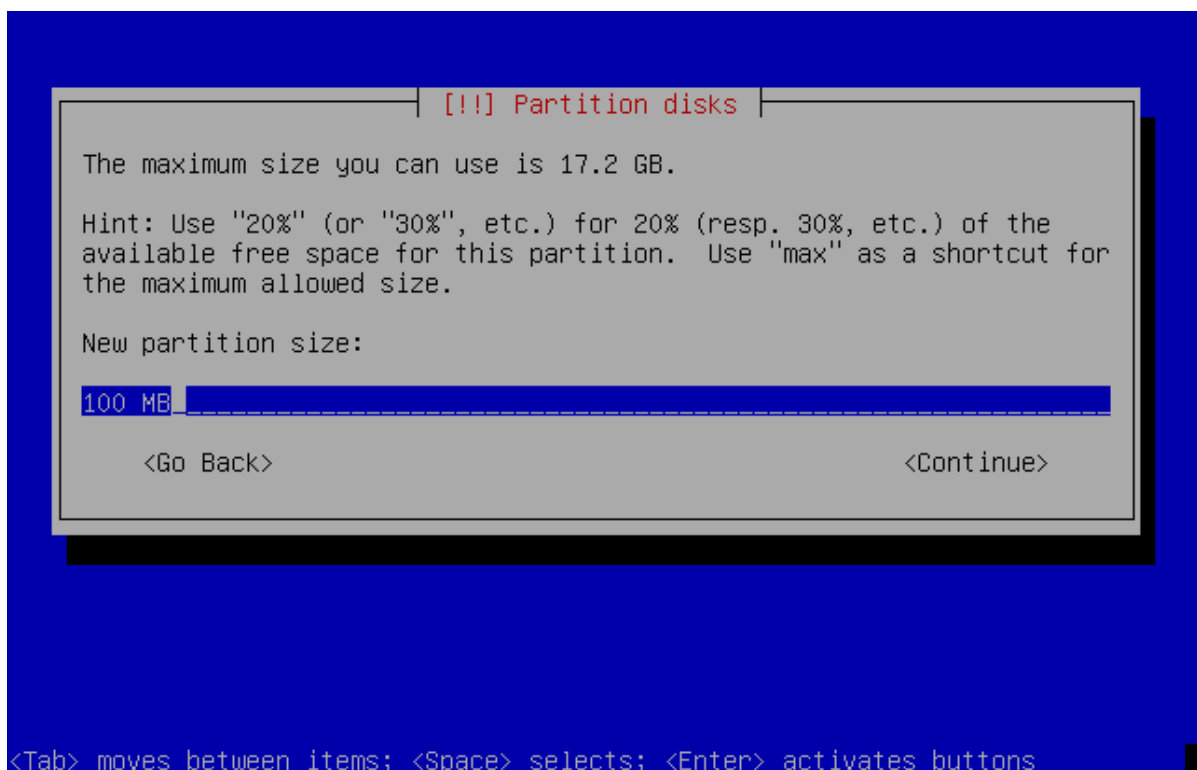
[!!] Partition disks

The maximum size you can use is 17.2 GB.

Hint: Use "20%" (or "30%", etc.) for 20% (resp. 30%, etc.) of the available free space for this partition. Use "max" as a shortcut for the maximum allowed size.

New partition size:

100 MB

<Go Back>

<Continue>

<Tab> moves between items; <Space> selects; <Enter> activates buttons